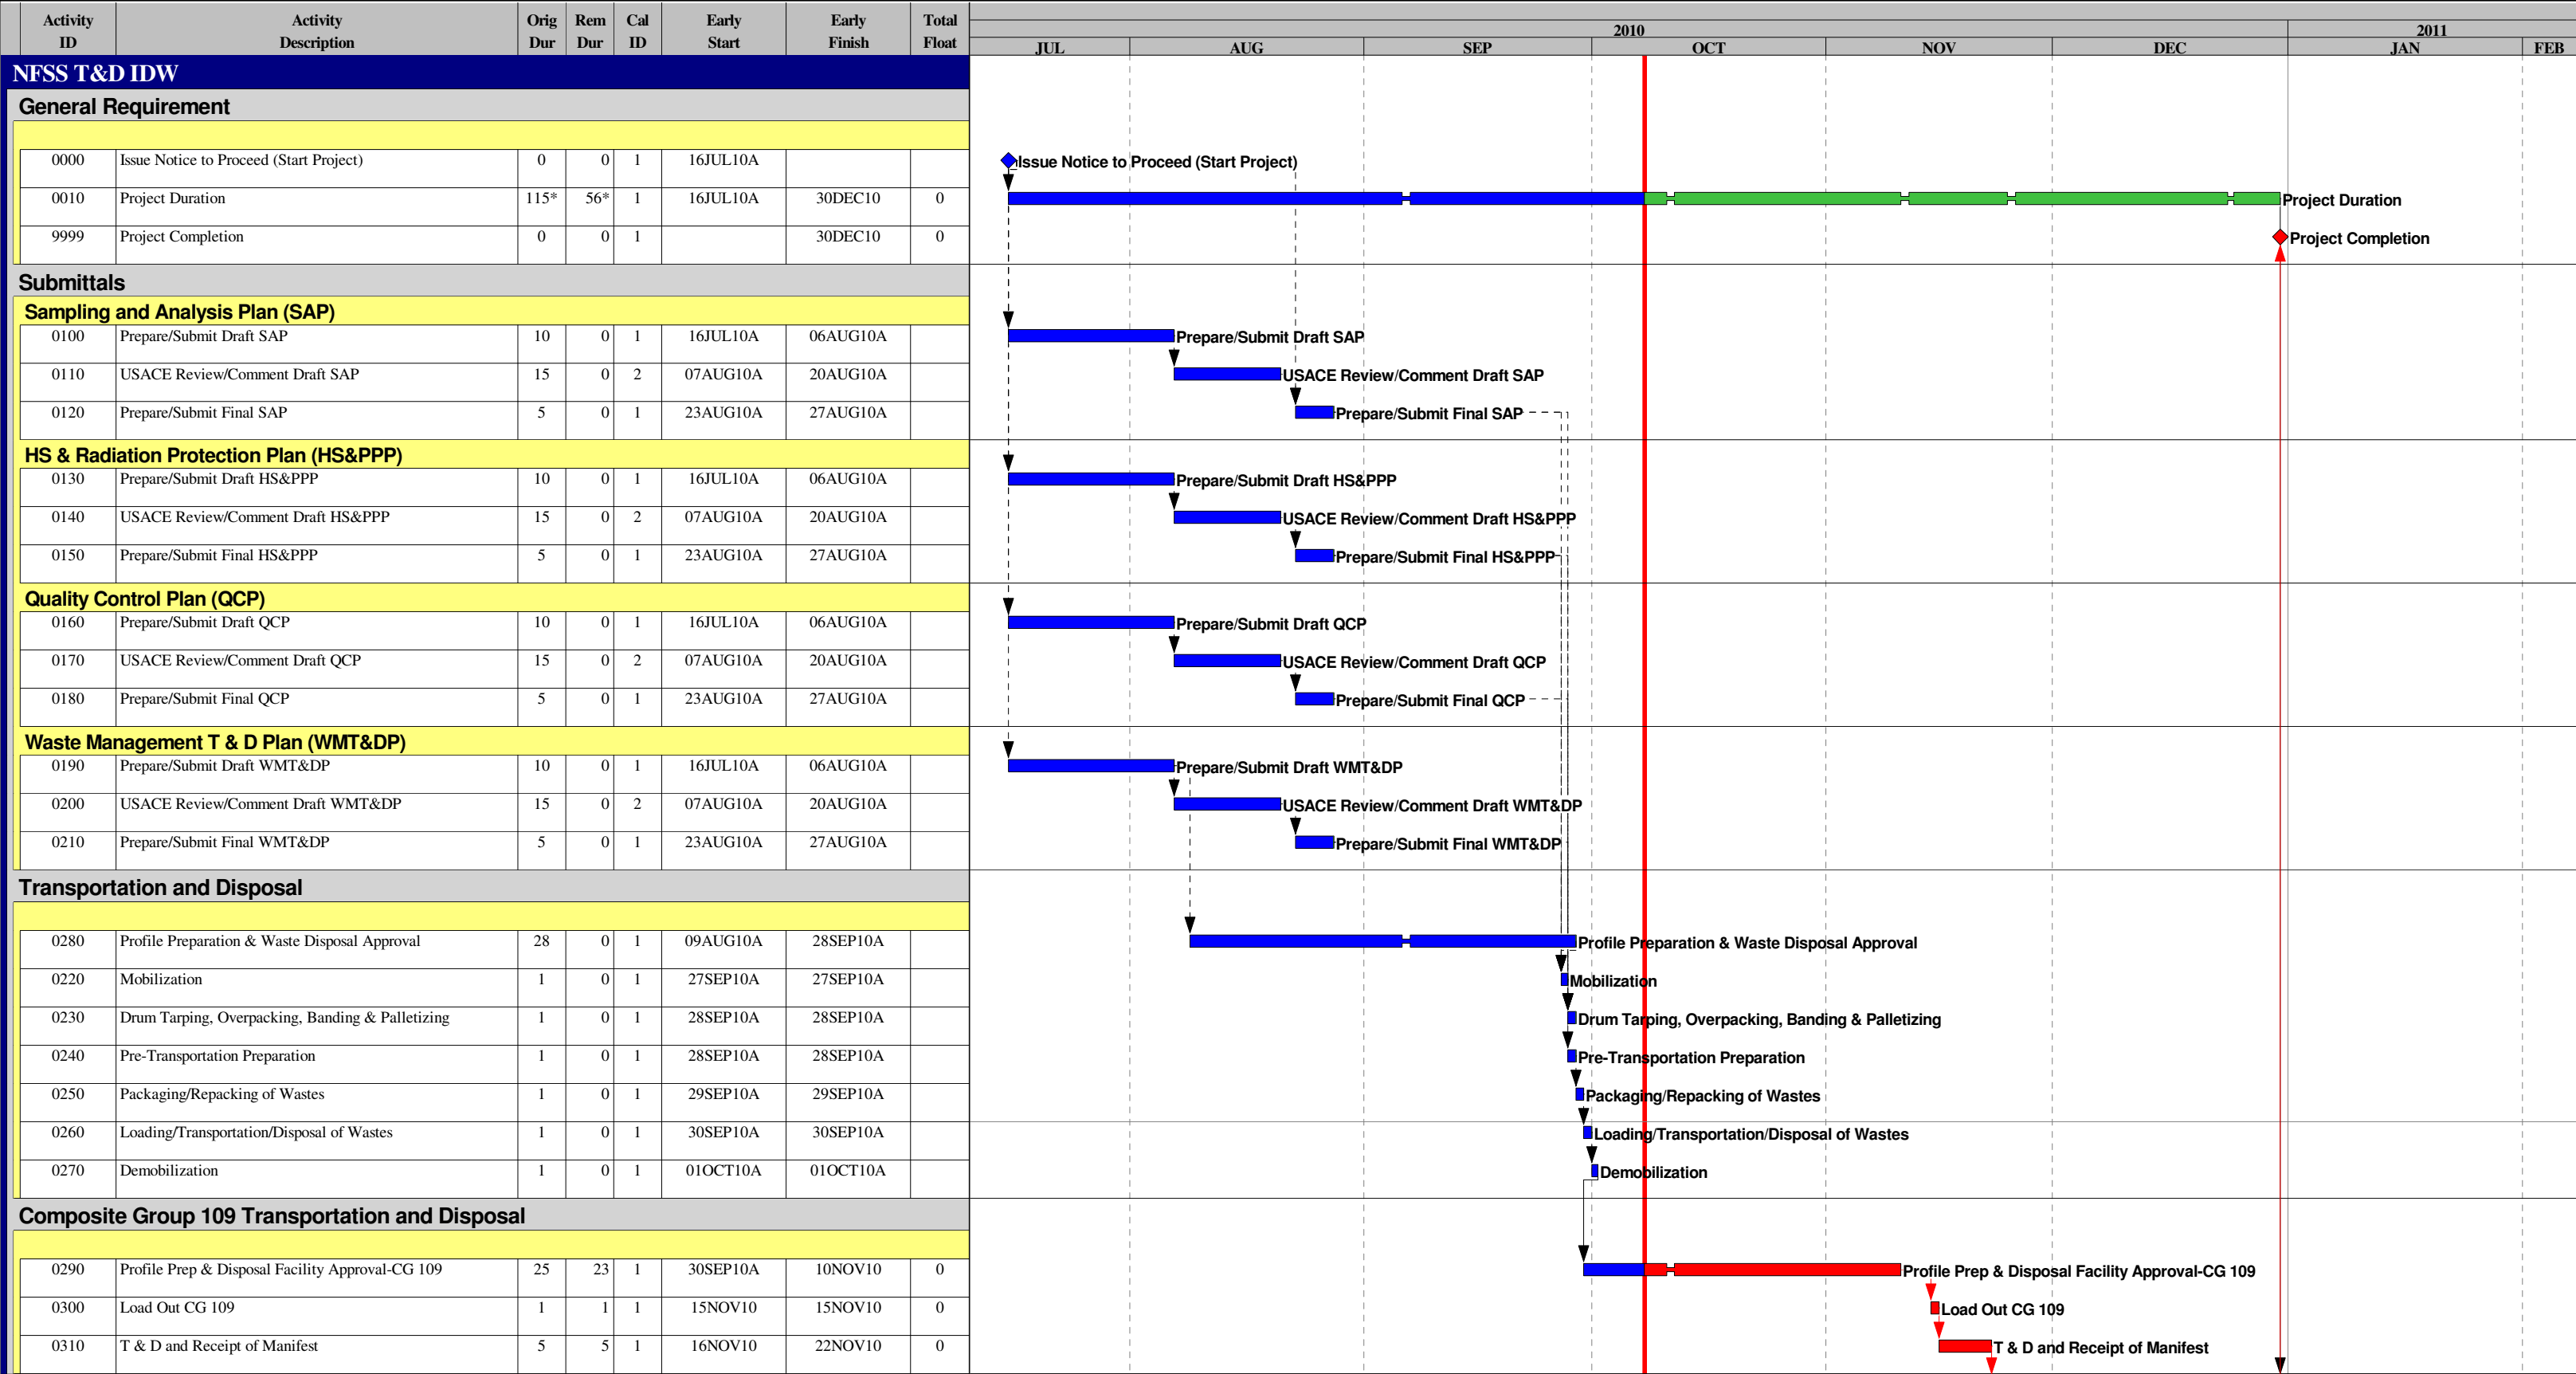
| Activity ID | Activity Description | Orig Dur | Rem Dur | Cal ID | Early Start | Early Finish | Total Float |
|---|---|---|---|---|---|---|---|
| NFSS T&D IDW | | | | | | | |
| General Requirement | | | | | | | |
| 0000 | Issue Notice to Proceed (Start Project) | 0 | 0 | 1 | 16JUL10A | | |
| 0010 | Project Duration | 115* | 56* | 1 | 16JUL10A | 30DEC10 | 0 |
| 9999 | Project Completion | 0 | 0 | 1 | | 30DEC10 | 0 |
| Submittals | | | | | | | |
| Sampling and Analysis Plan (SAP) | | | | | | | |
| 0100 | Prepare/Submit Draft SAP | 10 | 0 | 1 | 16JUL10A | 06AUG10A | |
| 0110 | USACE Review/Comment Draft SAP | 15 | 0 | 2 | 07AUG10A | 20AUG10A | |
| 0120 | Prepare/Submit Final SAP | 5 | 0 | 1 | 23AUG10A | 27AUG10A | |
| HS & Radiation Protection Plan (HS&PPP) | | | | | | | |
| 0130 | Prepare/Submit Draft HS&PPP | 10 | 0 | 1 | 16JUL10A | 06AUG10A | |
| 0140 | USACE Review/Comment Draft HS&PPP | 15 | 0 | 2 | 07AUG10A | 20AUG10A | |
| 0150 | Prepare/Submit Final HS&PPP | 5 | 0 | 1 | 23AUG10A | 27AUG10A | |
| Quality Control Plan (QCP) | | | | | | | |
| 0160 | Prepare/Submit Draft QCP | 10 | 0 | 1 | 16JUL10A | 06AUG10A | |
| 0170 | USACE Review/Comment Draft QCP | 15 | 0 | 2 | 07AUG10A | 20AUG10A | |
| 0180 | Prepare/Submit Final QCP | 5 | 0 | 1 | 23AUG10A | 27AUG10A | |
| Waste Management T & D Plan (WMT&DP) | | | | | | | |
| 0190 | Prepare/Submit Draft WMT&DP | 10 | 0 | 1 | 16JUL10A | 06AUG10A | |
| 0200 | USACE Review/Comment Draft WMT&DP | 15 | 0 | 2 | 07AUG10A | 20AUG10A | |
| 0210 | Prepare/Submit Final WMT&DP | 5 | 0 | 1 | 23AUG10A | 27AUG10A | |
| Transportation and Disposal | | | | | | | |
| 0280 | Profile Preparation & Waste Disposal Approval | 28 | 0 | 1 | 09AUG10A | 28SEP10A | |
| 0220 | Mobilization | 1 | 0 | 1 | 27SEP10A | 27SEP10A | |
| 0230 | Drum Tarping, Overpacking, Banding & Palletizing | 1 | 0 | 1 | 28SEP10A | 28SEP10A | |
| 0240 | Pre-Transportation Preparation | 1 | 0 | 1 | 28SEP10A | 28SEP10A | |
| 0250 | Packaging/Repacking of Wastes | 1 | 0 | 1 | 29SEP10A | 29SEP10A | |
| 0260 | Loading/Transportation/Disposal of Wastes | 1 | 0 | 1 | 30SEP10A | 30SEP10A | |
| 0270 | Demobilization | 1 | 0 | 1 | 01OCT10A | 01OCT10A | |
| Composite Group 109 Transportation and Disposal | | | | | | | |
| 0290 | Profile Prep & Disposal Facility Approval-CG 109 | 25 | 23 | 1 | 30SEP10A | 10NOV10 | 0 |
| 0300 | Load Out CG 109 | 1 | 1 | 1 | 15NOV10 | 15NOV10 | 0 |
| 0310 | T & D and Receipt of Manifest | 5 | 5 | 1 | 16NOV10 | 22NOV10 | 0 |

2010 2011
JUL AUG SEP OCT NOV DEC JAN FEB

Issue Notice to Proceed (Start Project)
Project Duration
Project Completion
Prepare/Submit Draft SAP
USACE Review/Comment Draft SAP
Prepare/Submit Final SAP
Prepare/Submit Draft HS&PPP
USACE Review/Comment Draft HS&PPP
Prepare/Submit Final HS&PPP
Prepare/Submit Draft QCP
USACE Review/Comment Draft QCP
Prepare/Submit Final QCP
Prepare/Submit Draft WMT&DP
USACE Review/Comment Draft WMT&DP
Prepare/Submit Final WMT&DP
Profile Preparation & Waste Disposal Approval
Mobilization
Drum Tarping, Overpacking, Banding & Palletizing
Pre-Transportation Preparation
Packaging/Repacking of Wastes
Loading/Transportation/Disposal of Wastes
Demobilization
Profile Prep & Disposal Facility Approval-CG 109
Load Out CG 109
T & D and Receipt of Manifest